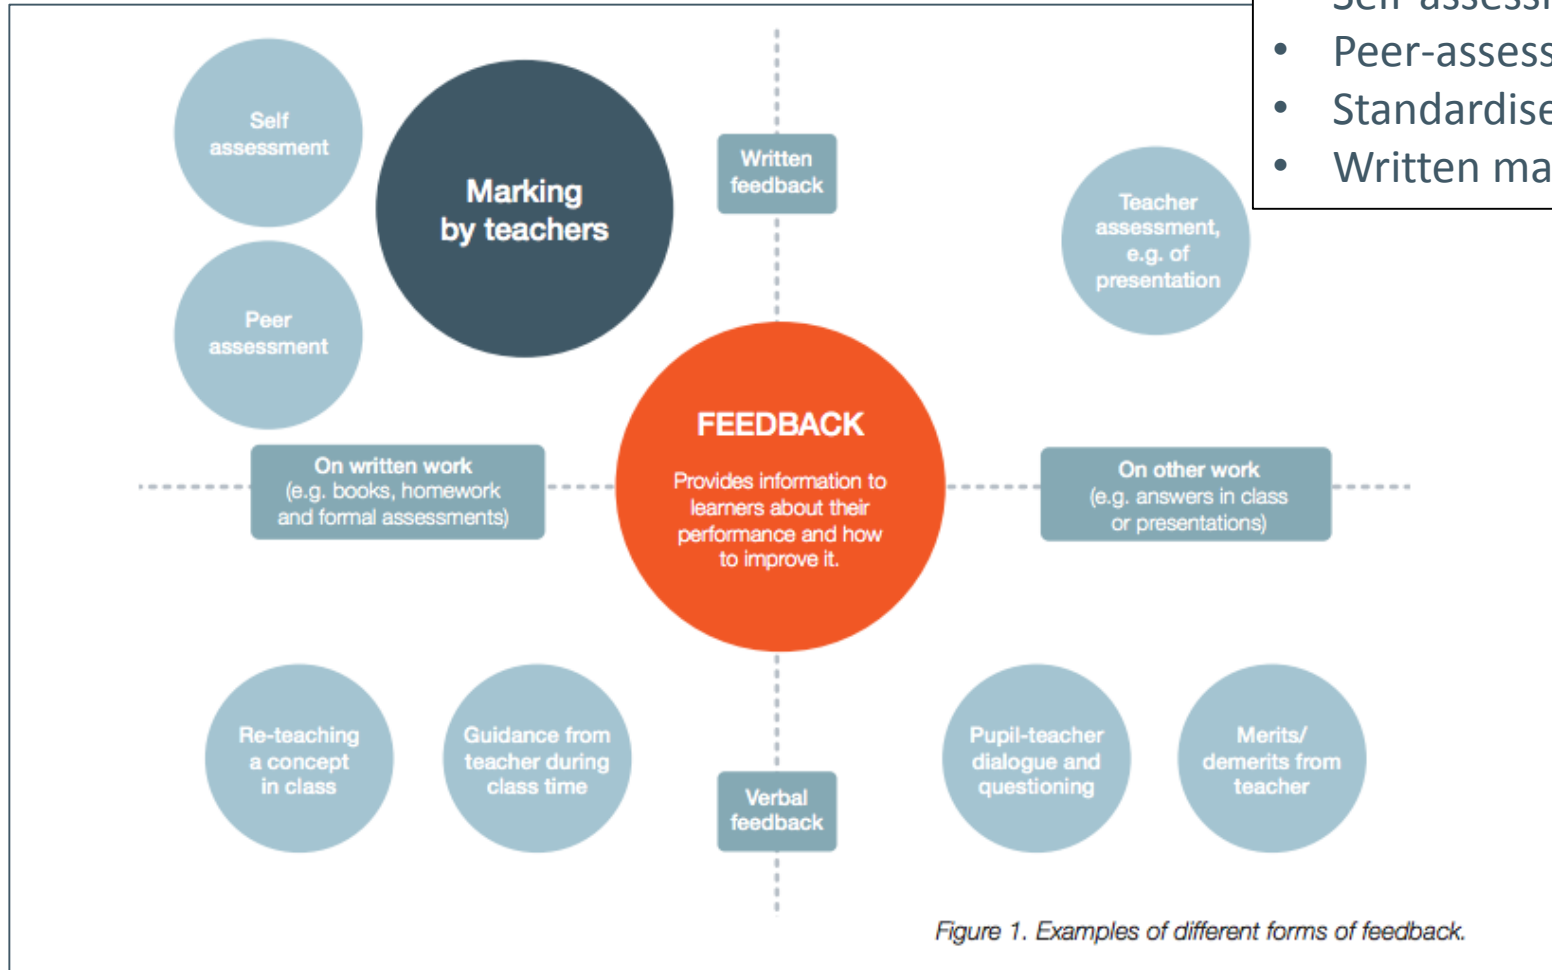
Self assessment

Marking by teachers

Peer assessment

Written feedback

• Peer-assess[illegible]
• Standardise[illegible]
• Written ma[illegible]

Teacher assessment, e.g. of presentation

FEEDBACK

Provides information to learners about their performance and how to improve it.

On written work (e.g. books, homework and formal assessments)

On other work (e.g. answers in class or presentations)

Re-teaching a concept in class

Guidance from teacher during class time

Verbal feedback

Pupil-teacher dialogue and questioning

Merits/ demerits from teacher

Figure 1. Examples of different forms of feedback.